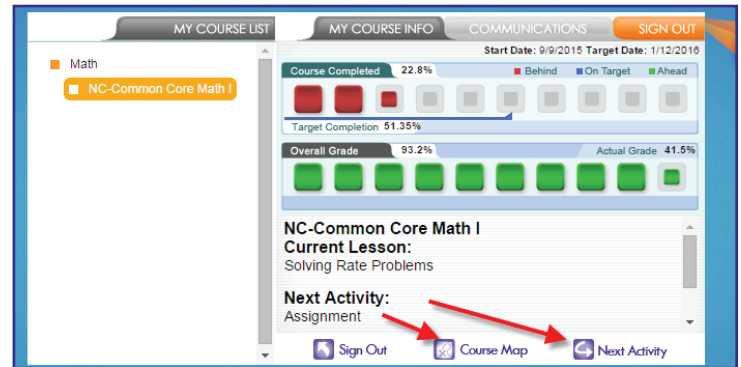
MY COURSE LIST
MY COURSE INFO
COMMUNICATIONS
SIGN OUT

Math
NC-Common Core Math I

Start Date: 9/9/2015 Target Date: 1/12/2016

Course Completed 22.8%
Behind On Target Ahead
Target Completion 51.35%

Overall Grade 93.2%
Actual Grade 41.5%

NC-Common Core Math I
Current Lesson:
Solving Rate Problems

Next Activity:
Assignment

Sign Out
Course Map
Next Activity